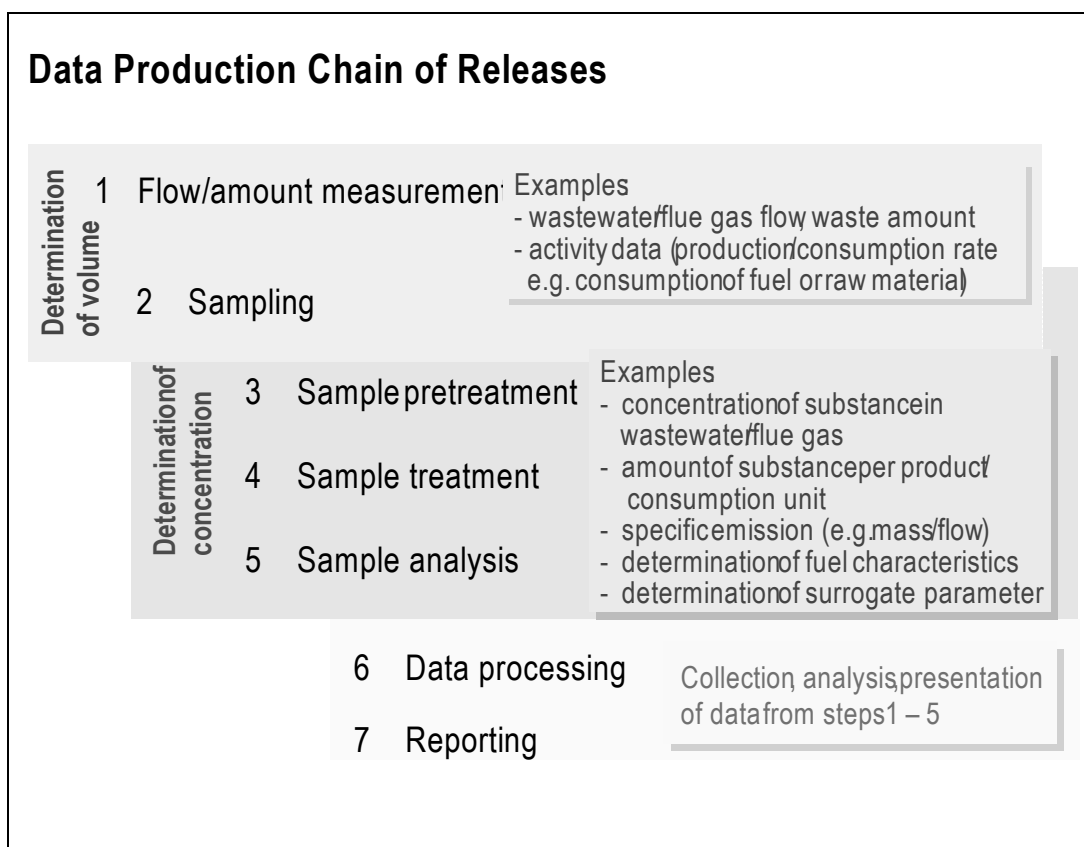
Data Production Chain of Releases

Determination of volume

1 Flow/amount measurement

2 Sampling

Examples
- wastewater/flue gas flow, waste amount
- activity data (production/consumption rate e.g. consumption of fuel or raw material)

Determination of concentration

3 Sample pretreatment

4 Sample treatment

5 Sample analysis

Examples
- concentration of substance in wastewater/flue gas
- amount of substance per product/ consumption unit
- specific emission (e.g. mass/flow)
- determination of fuel characteristics
- determination of surrogate parameter

6 Data processing

7 Reporting

Collection, analysis, presentation of data from steps 1 – 5